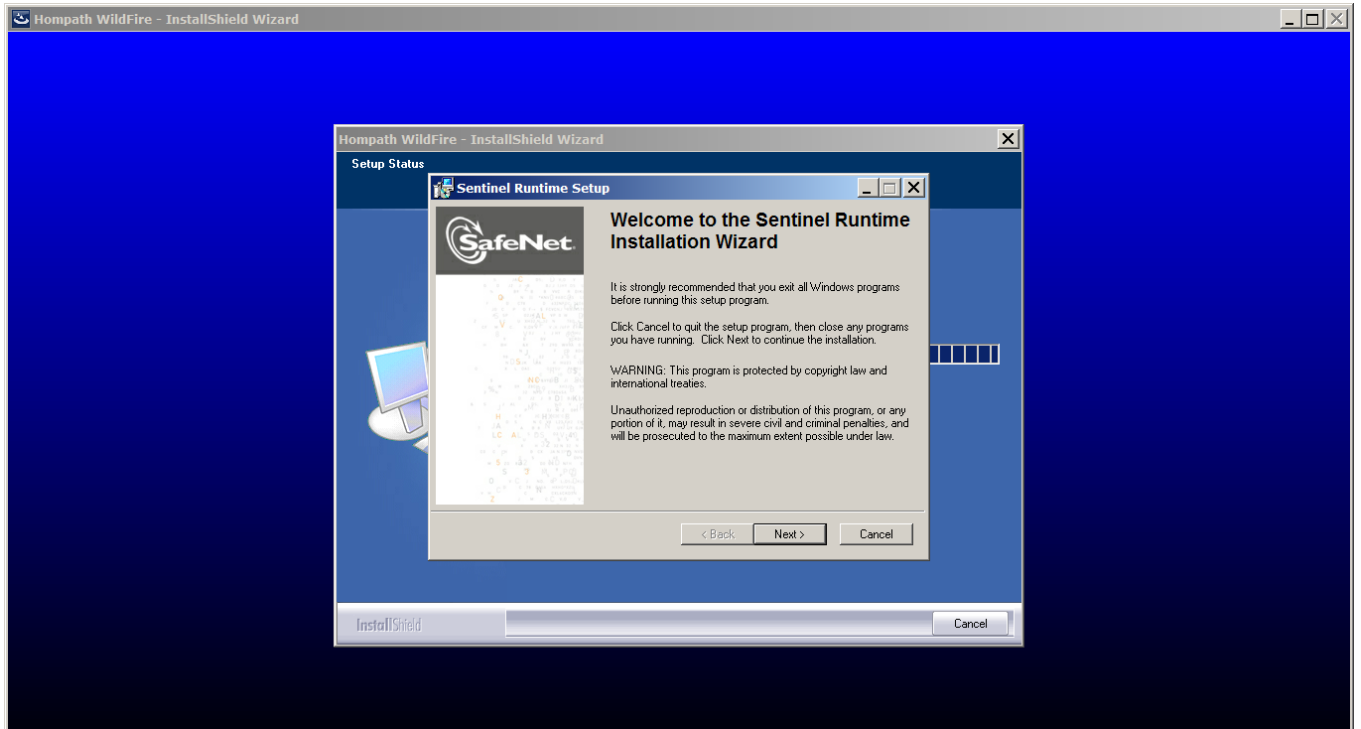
Hompath WildFire - InstallShield Wizard

Hompath WildFire - InstallShield Wizard

Setup Status

Sentinel Runtime Setup

SafeNet

Welcome to the Sentinel Runtime Installation Wizard

It is strongly recommended that you exit all Windows programs before running this setup program.

Click Cancel to quit the setup program, then close any programs you have running. Click Next to continue the installation.

WARNING: This program is protected by copyright law and international treaties.

Unauthorized reproduction or distribution of this program, or any portion of it, may result in severe civil and criminal penalties, and will be prosecuted to the maximum extent possible under law.

< Back

Next >

Cancel

InstallShield

Cancel